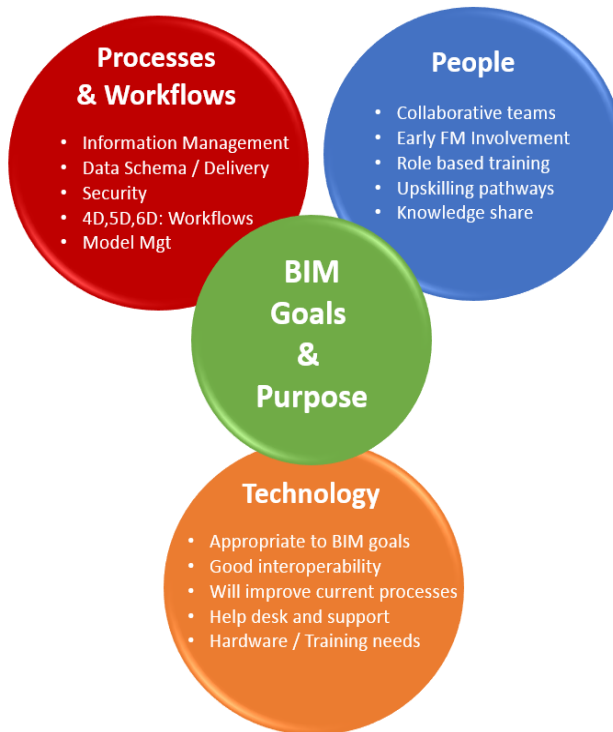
Processes & Workflows

- Information Management
- Data Schema / Delivery
- Security
- 4D,5D,6D: Workflows
- Model Mgt

People

- Collaborative teams
- Early FM Involvement
- Role based training
- Upskilling pathways
- Knowledge share

BIM Goals & Purpose

Technology

- Appropriate to BIM goals
- Good interoperability
- Will improve current processes
- Help desk and support
- Hardware / Training needs